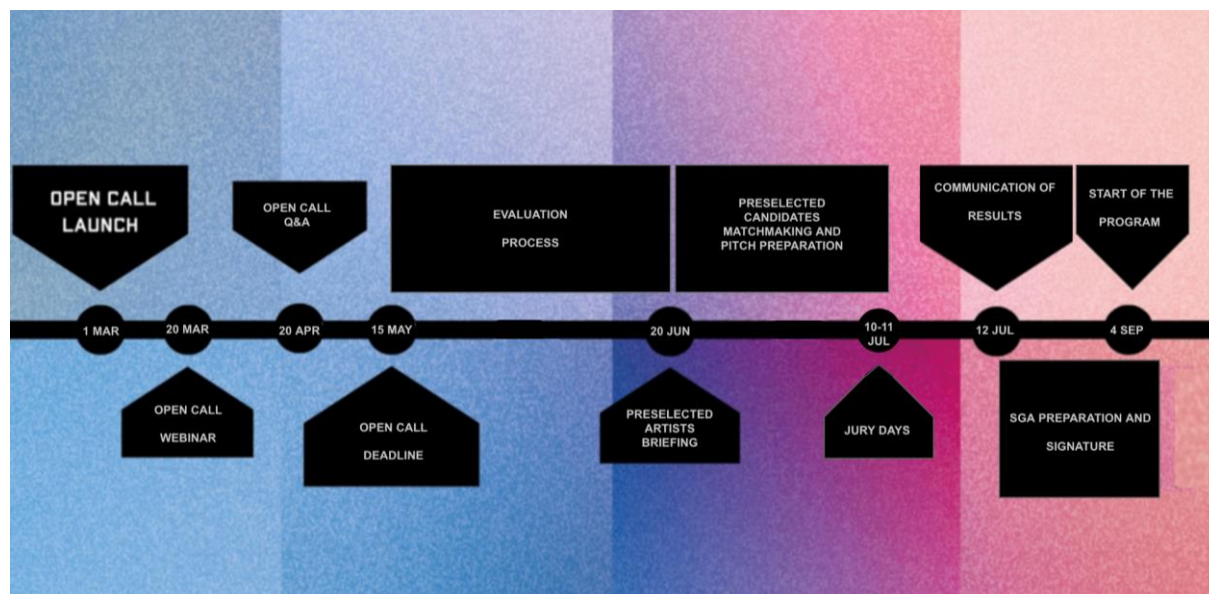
OPEN CALL LAUNCH

OPEN CALL Q&A

EVALUATION PROCESS

PRESELECTED CANDIDATES MATCHMAKING AND PITCH PREPARATION

COMMUNICATION OF RESULTS

START OF THE PROGRAM

1 MAR

20 MAR

20 APR

15 MAY

20 JUN

10-11 JUL

12 JUL

4 SEP

OPEN CALL WEBINAR

OPEN CALL DEADLINE

PRESELECTED ARTISTS BRIEFING

JURY DAYS

SGA PREPARATION AND SIGNATURE